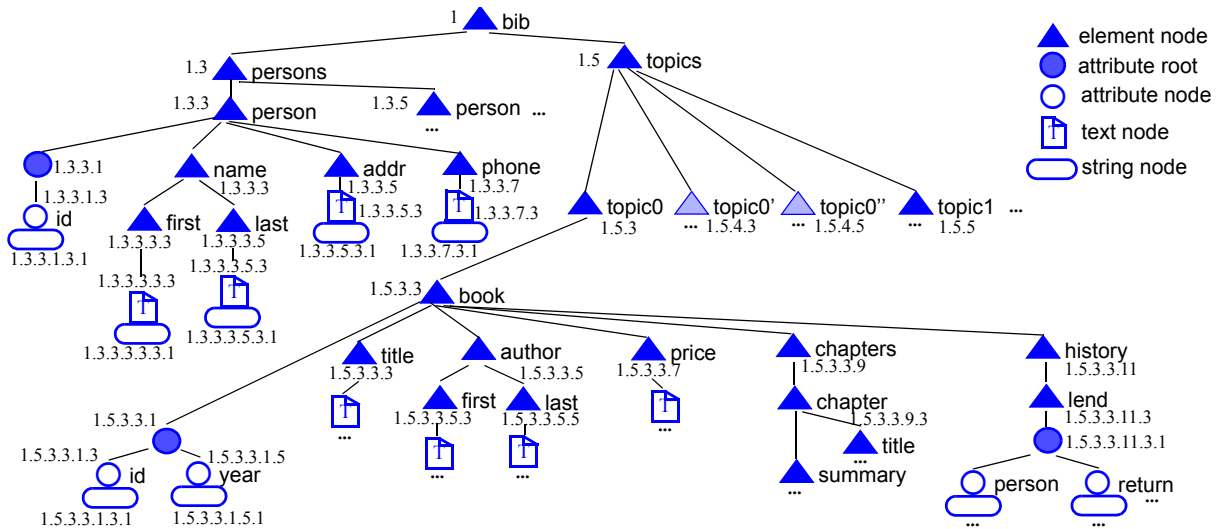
1 bib
element node
attribute root
attribute node
text node
string node
1.3 persons
1.5 topics
1.3.3 person
1.3.5 person ...
...
1.3.3.1
1.3.3.1.3
id
1.3.3.1.3.1
name
1.3.3.3
first
1.3.3.3.3
1.3.3.3.3.3
1.3.3.3.3.3.1
last
1.3.3.3.5
1.3.3.3.5.3
1.3.3.3.5.3.1
addr
1.3.3.5
1.3.3.5.3
1.3.3.5.3.1
phone
1.3.3.7
1.3.3.7.3
1.3.3.7.3.1
topic0
1.5.3
topic0'
... 1.5.4.3
topic0''
... 1.5.4.5
topic1 ...
... 1.5.5
1.5.3.3 book
title
1.5.3.3.3
...
author
1.5.3.3.5
first
1.5.3.3.5.3
...
last
1.5.3.3.5.5
...
price
1.5.3.3.7
...
chapters
1.5.3.3.9
chapter
1.5.3.3.9.3
title
summary
...
history
1.5.3.3.11
lend
1.5.3.3.11.3
1.5.3.3.11.3.1
person
...
return
...
...
1.5.3.3.1
1.5.3.3.1.3
1.5.3.3.1.5
id
year
1.5.3.3.1.3.1
1.5.3.3.1.5.1